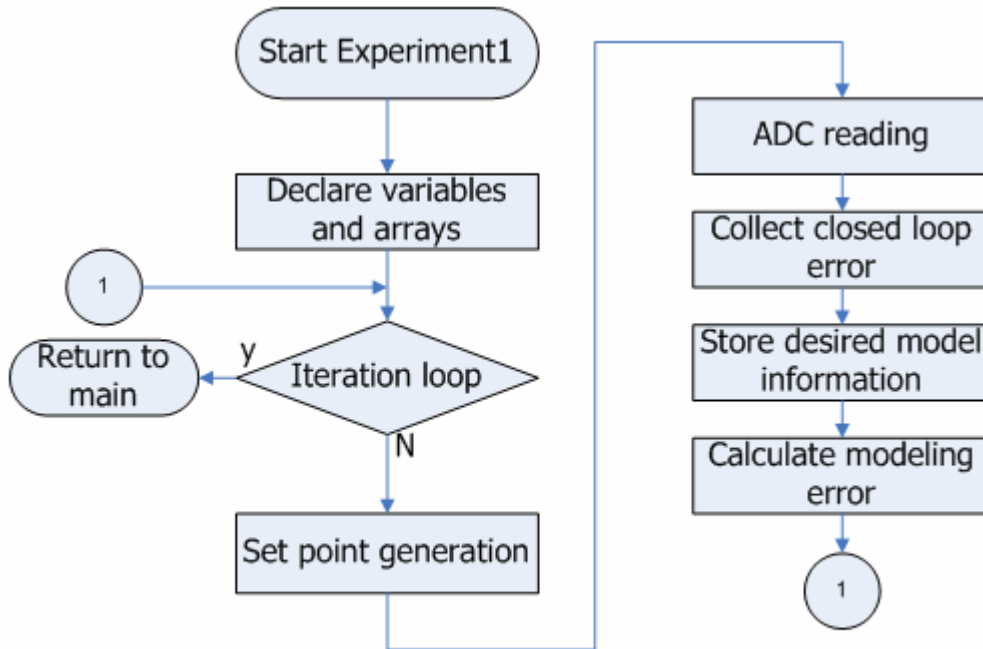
Start Experiment1

Declare variables and arrays

1

Return to main

y

Iteration loop

N

Set point generation

ADC reading

Collect closed loop error

Store desired model information

Calculate modeling error

1